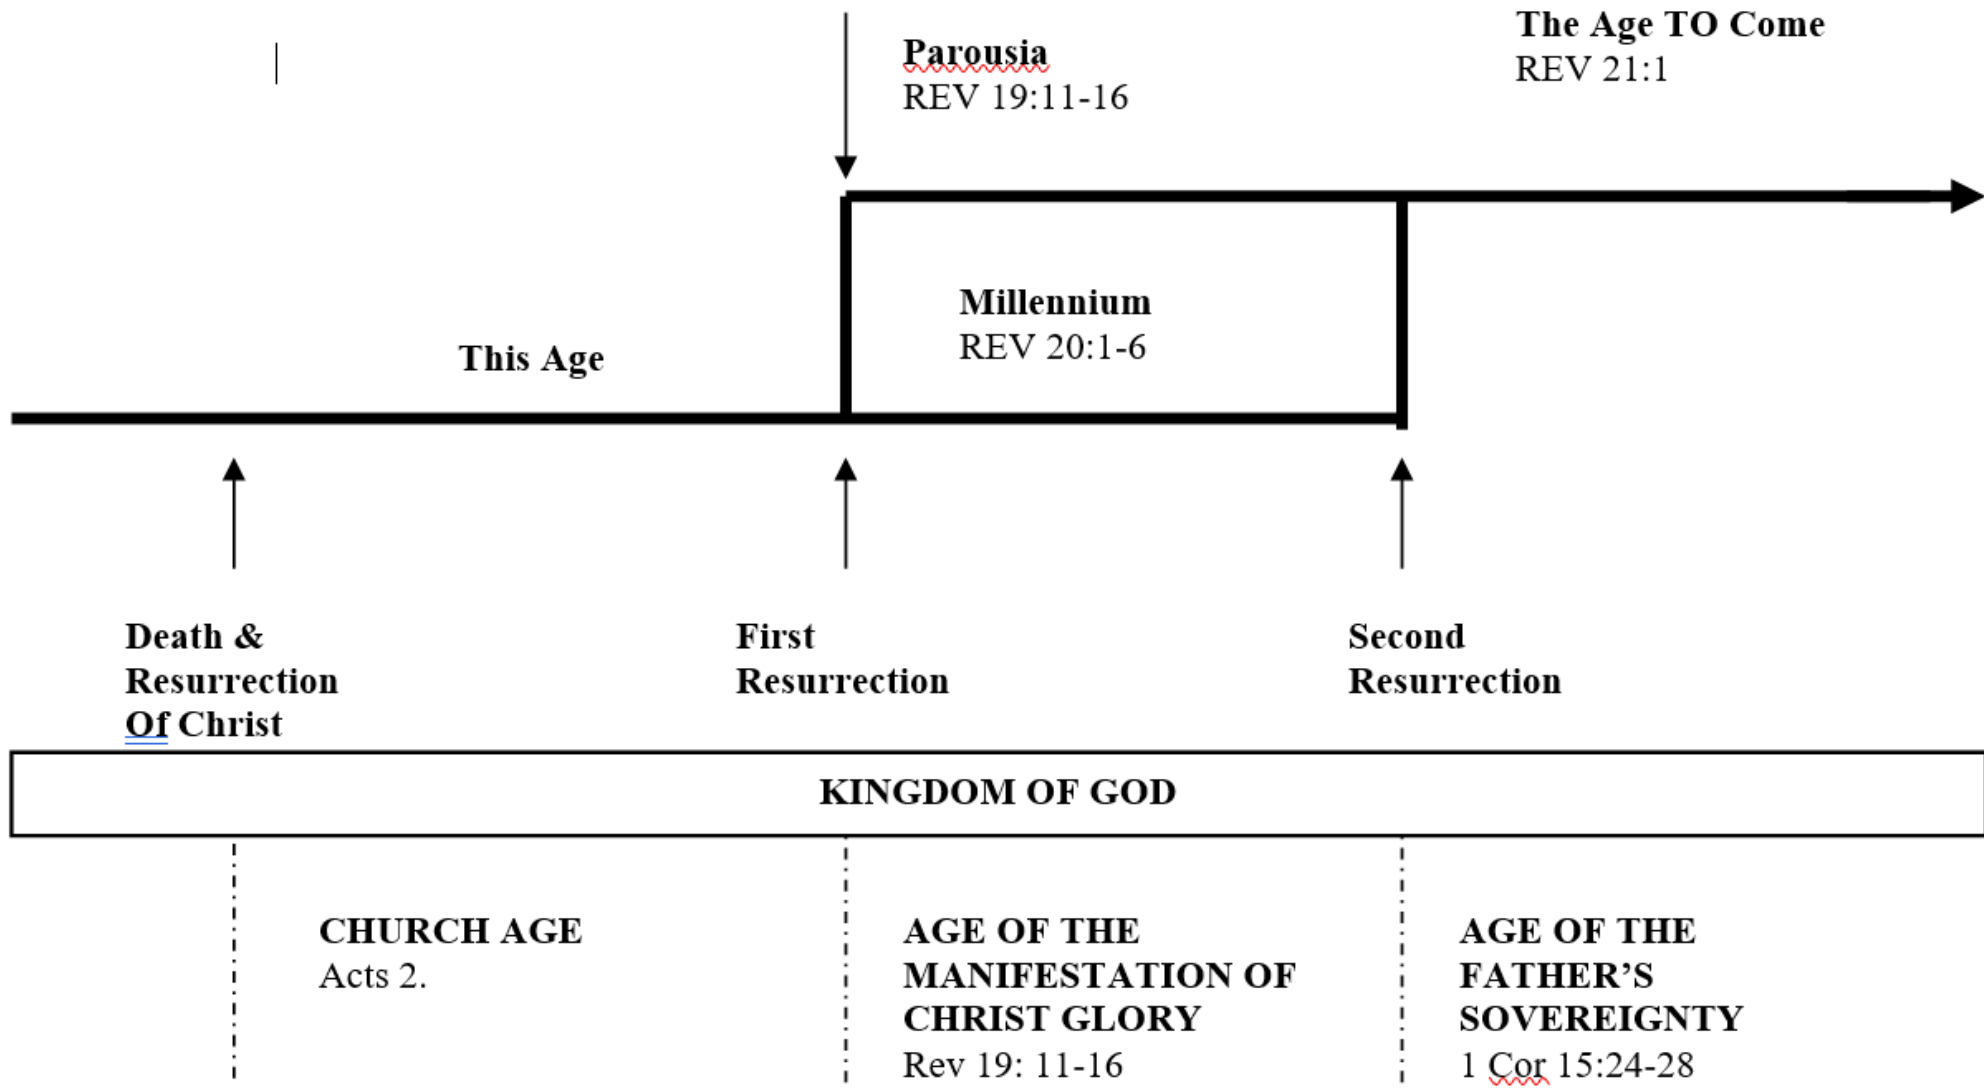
Parousia
REV 19:11-16

The Age TO Come
REV 21:1

This Age

Millennium
REV 20:1-6

Death & Resurrection Of Christ

First Resurrection

Second Resurrection

KINGDOM OF GOD

CHURCH AGE
Acts 2.

AGE OF THE MANIFESTATION OF CHRIST GLORY
Rev 19: 11-16

AGE OF THE FATHER'S SOVEREIGNTY
1 Cor 15:24-28